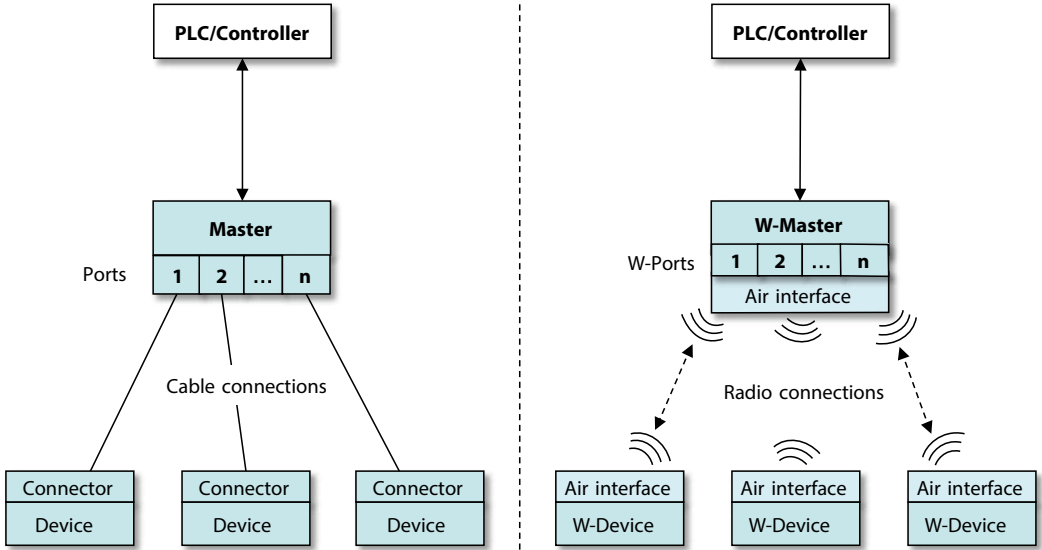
PLC/Controller

Master

Ports

| 1 | 2 | … | n |
|---|---|---|---|

Cable connections

Connector
Device

Connector
Device

Connector
Device

PLC/Controller

W-Master

W-Ports

| 1 | 2 | … | n |
|---|---|---|---|

Air interface

Radio connections

Air interface
W-Device

Air interface
W-Device

Air interface
W-Device